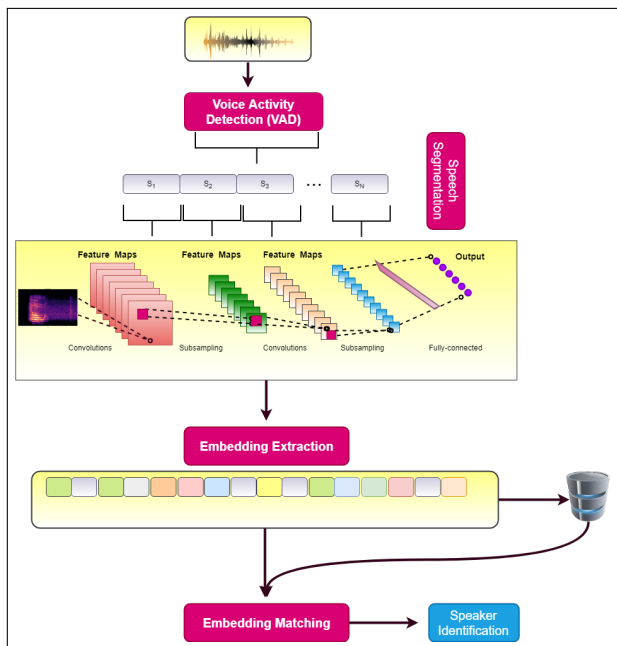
Voice Activity Detection (VAD)

Speech Segmentation

$S_1$ $S_2$ $S_3$ ... $S_N$

Feature Maps

Feature Maps

Feature Maps

Output

Convolutions

Subsampling

Convolutions

Subsampling

Fully-connected

Embedding Extraction

Embedding Matching

Speaker Identification